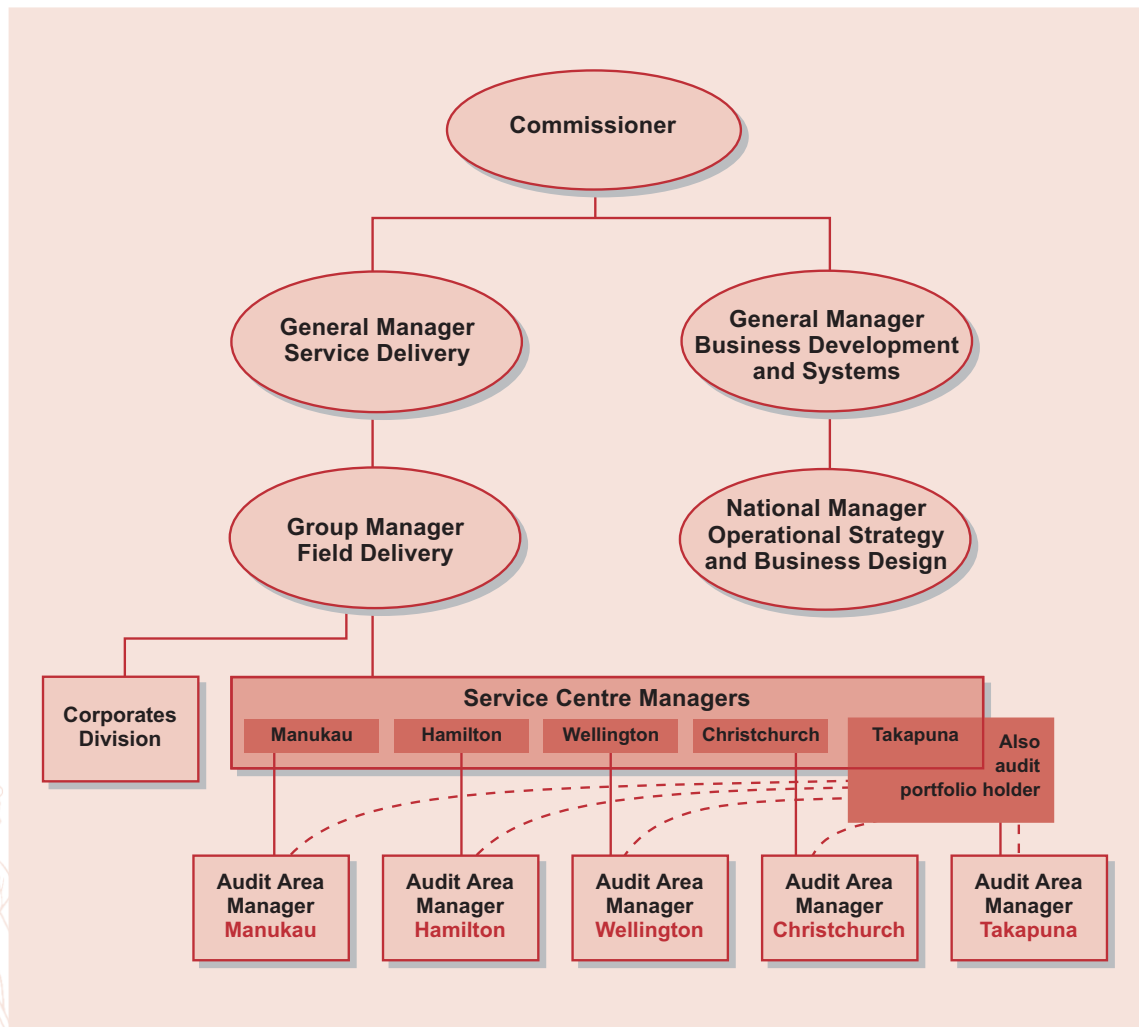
Commissioner

General Manager Service Delivery

General Manager Business Development and Systems

Group Manager Field Delivery

National Manager Operational Strategy and Business Design

Corporates Division

Service Centre Managers

Manukau

Hamilton

Wellington

Christchurch

Takapuna

Also audit portfolio holder

Audit Area Manager Manukau

Audit Area Manager Hamilton

Audit Area Manager Wellington

Audit Area Manager Christchurch

Audit Area Manager Takapuna